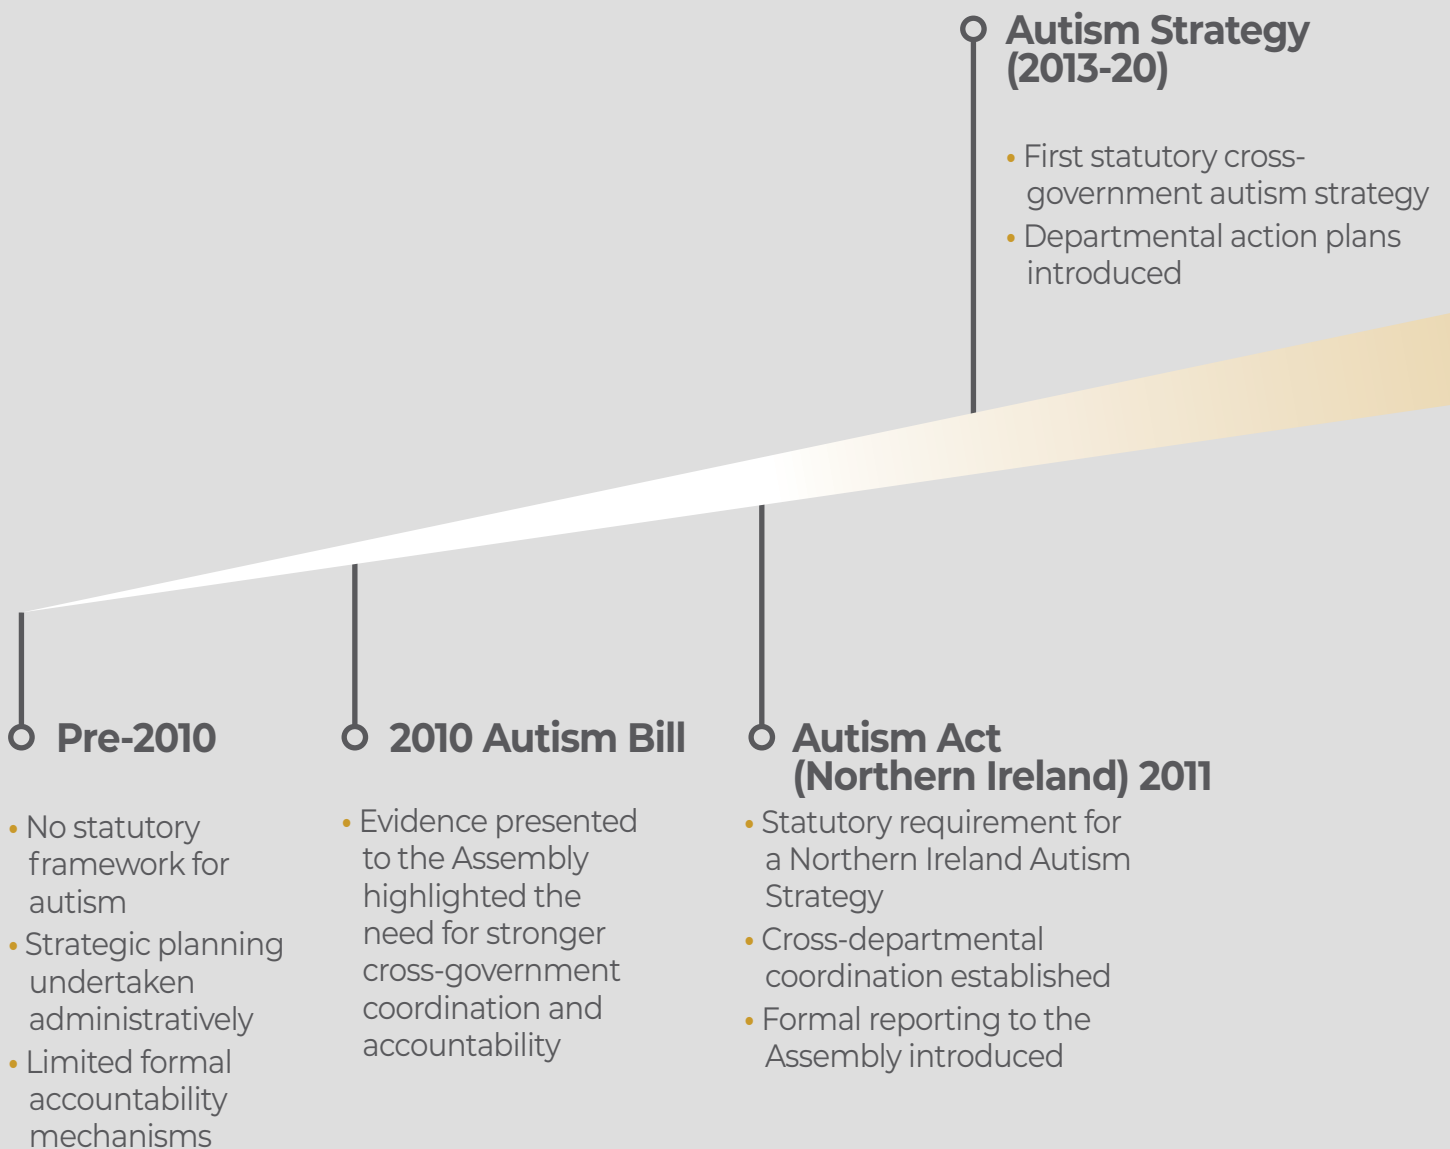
Pre-2010

• No statutory framework for autism
• Strategic planning undertaken administratively
• Limited formal accountability mechanisms

2010 Autism Bill

• Evidence presented to the Assembly highlighted the need for stronger cross-government coordination and accountability

Autism Act (Northern Ireland) 2011

• Statutory requirement for a Northern Ireland Autism Strategy
• Cross-departmental coordination established
• Formal reporting to the Assembly introduced

Autism Strategy (2013-20)

• First statutory cross-government autism strategy
• Departmental action plans introduced